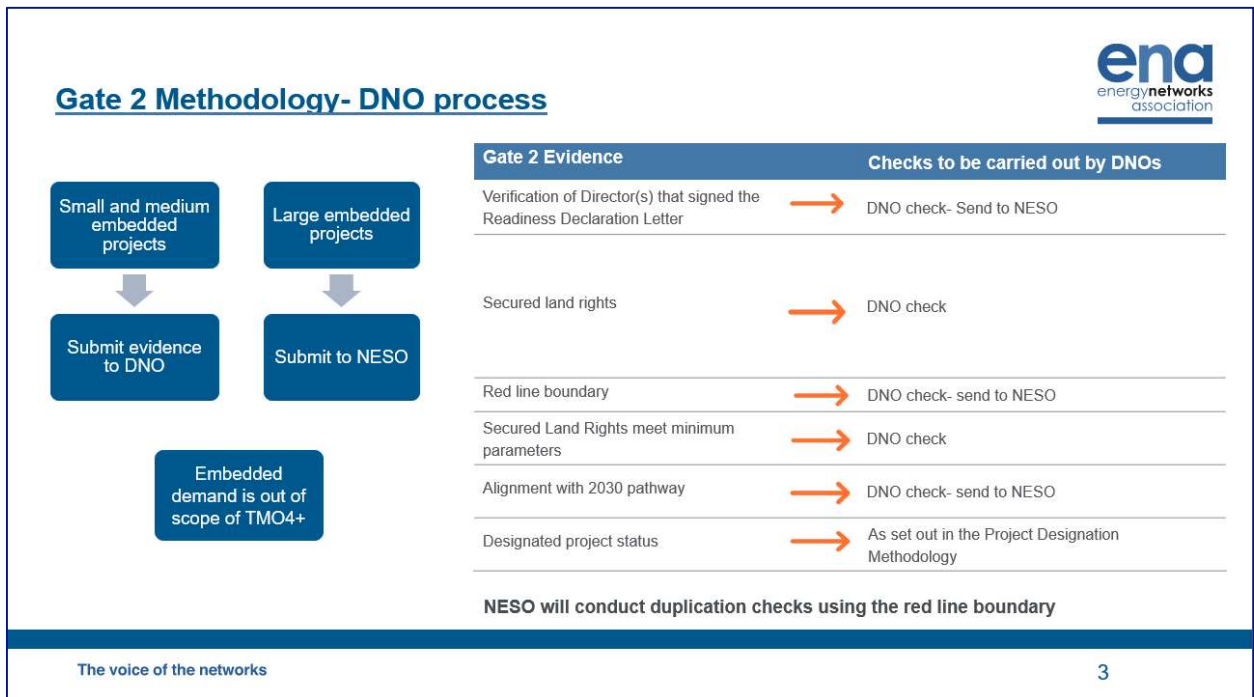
Gate 2 Methodology- DNO process

ena
energynetworks association

Small and medium embedded projects

Submit evidence to DNO

Large embedded projects

Submit to NESO

Embedded demand is out of scope of TMO4+

| Gate 2 Evidence | Checks to be carried out by DNOs |
|---|---|
| Verification of Director(s) that signed the Readiness Declaration Letter | DNO check- Send to NESO |
| Secured land rights | DNO check |
| Red line boundary | DNO check- send to NESO |
| Secured Land Rights meet minimum parameters | DNO check |
| Alignment with 2030 pathway | DNO check- send to NESO |
| Designated project status | As set out in the Project Designation Methodology |

NESO will conduct duplication checks using the red line boundary

The voice of the networks

3